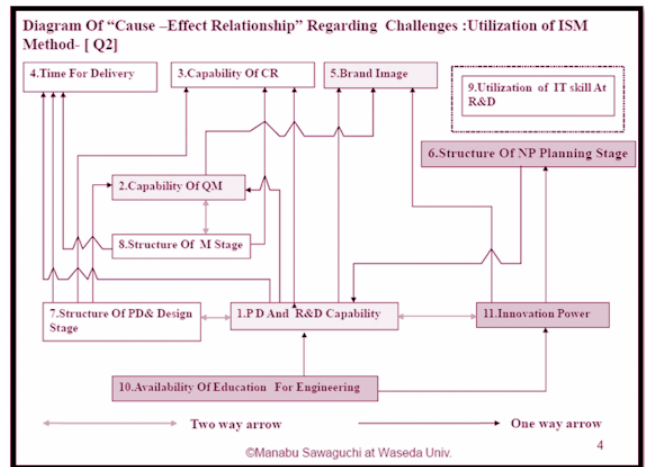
Diagram Of "Cause –Effect Relationship" Regarding Challenges :Utilization of ISM Method- [ Q2]

4.Time For Delivery

3.Capability Of CR

5.Brand Image

9.Utilization of IT skill At R&D

6.Structure Of NP Planning Stage

2.Capability Of QM

8.Structure Of M Stage

7.Structure Of PD& Design Stage

1.P D And R&D Capability

11.Innovation Power

10.Availability Of Education For Engineering

Two way arrow

One way arrow

©Manabu Sawaguchi at Waseda Univ.

4